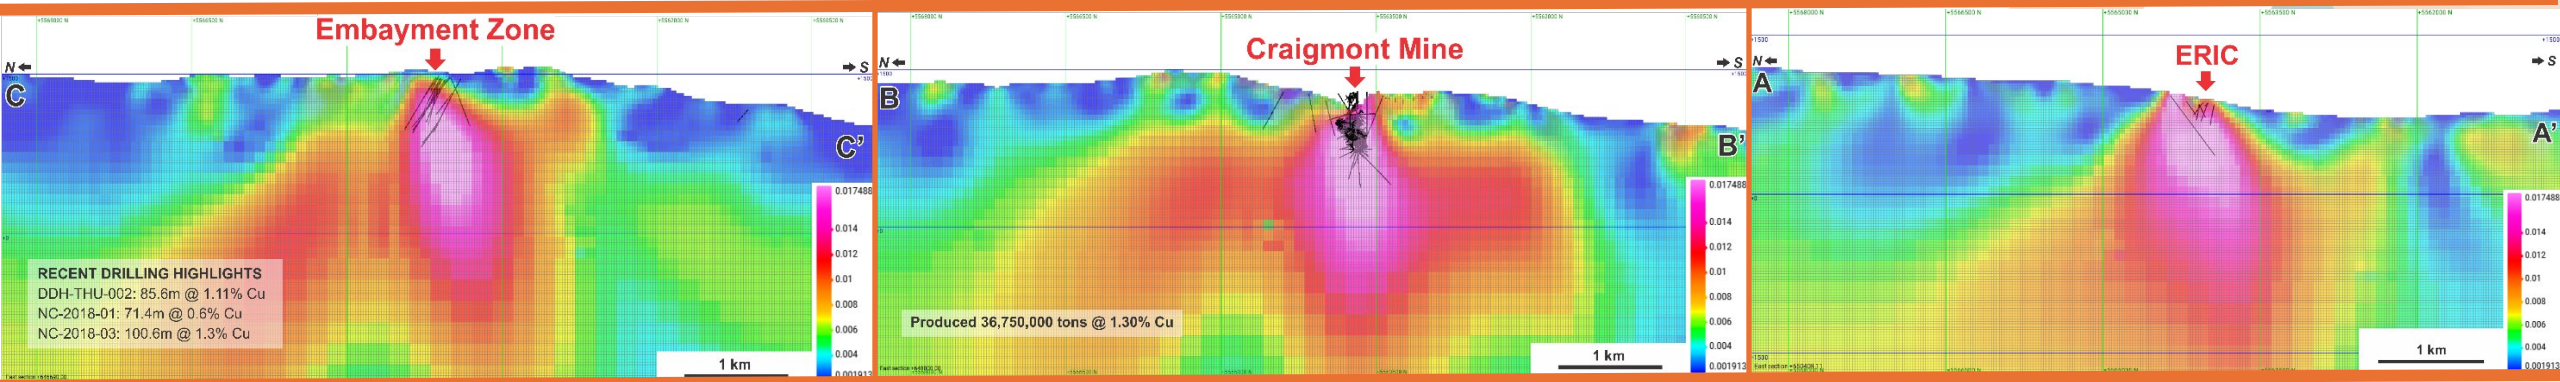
Embayment Zone

N

S

C

C'

0.017488

0.014

0.012

0.01

0.008

0.006

0.004

0.001913

RECENT DRILLING HIGHLIGHTS
DDH-THU-002: 85.6m @ 1.11% Cu
NC-2018-01: 71.4m @ 0.6% Cu
NC-2018-03: 100.6m @ 1.3% Cu

1 km

Craigmont Mine

N

S

B

B'

0.017488

0.014

0.012

0.01

0.008

0.006

0.004

0.001913

Produced 36,750,000 tons @ 1.30% Cu

1 km

ERIC

N

S

A

A'

0.017488

0.014

0.012

0.01

0.008

0.006

0.004

0.001913

1 km